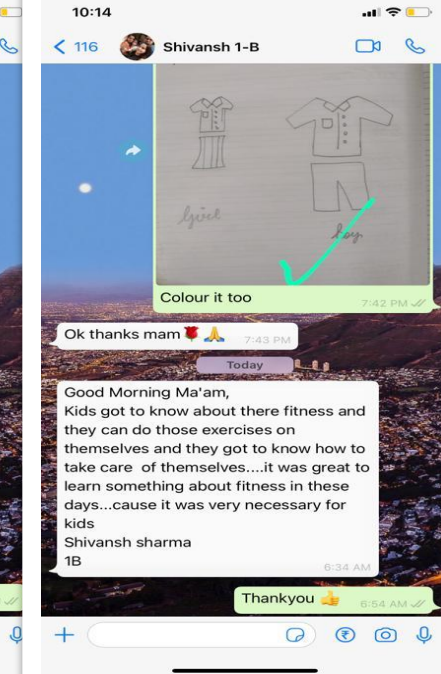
10:14

< 116 Shivansh 1-B

girl

boy

Colour it too
7:42 PM

Ok thanks mam 🌹🙏
7:43 PM

Today

Good Morning Ma'am,
Kids got to know about there fitness and they can do those exercises on themselves and they got to know how to take care of themselves....it was great to learn something about fitness in these days...cause it was very necessary for kids
Shivansh sharma
1B
6:34 AM

Thankyou 👍
6:54 AM